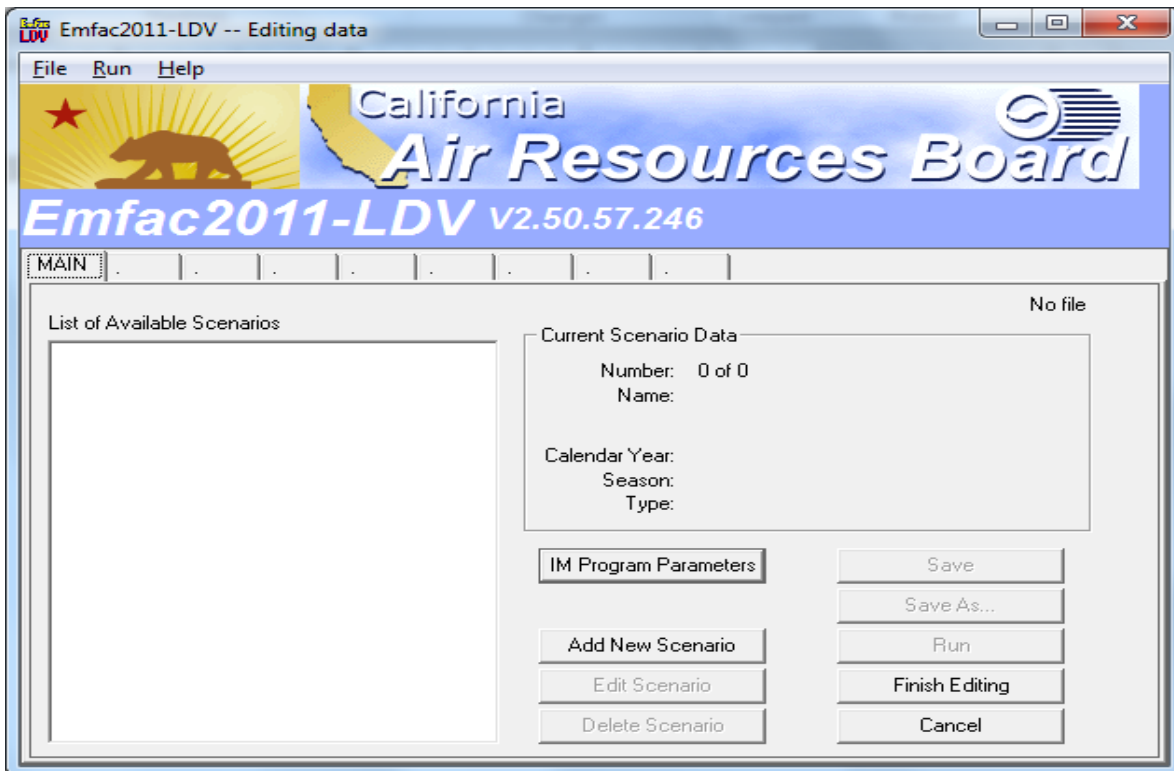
Emfac2011-LDV -- Editing data

File Run Help

California
Air Resources Board

Emfac2011-LDV V2.50.57.246

MAIN . . . . . . .

No file

List of Available Scenarios

Current Scenario Data
Number: 0 of 0
Name:

Calendar Year:
Season:
Type:

IM Program Parameters

Save
Save As...

Add New Scenario
Run

Edit Scenario
Finish Editing

Delete Scenario
Cancel